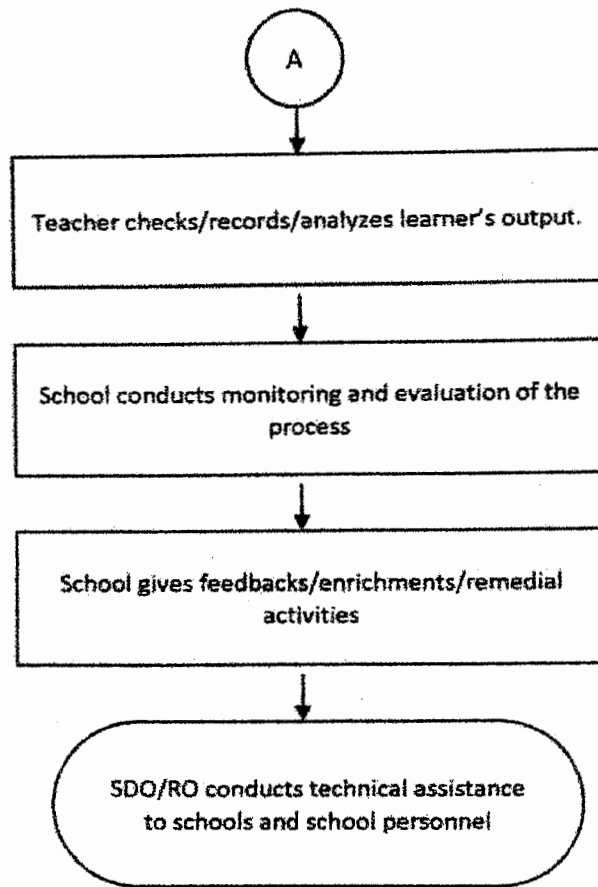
A

Teacher checks/records/analyzes learner's output.

School conducts monitoring and evaluation of the process

School gives feedbacks/enrichments/remedial activities

SDO/RO conducts technical assistance to schools and school personnel